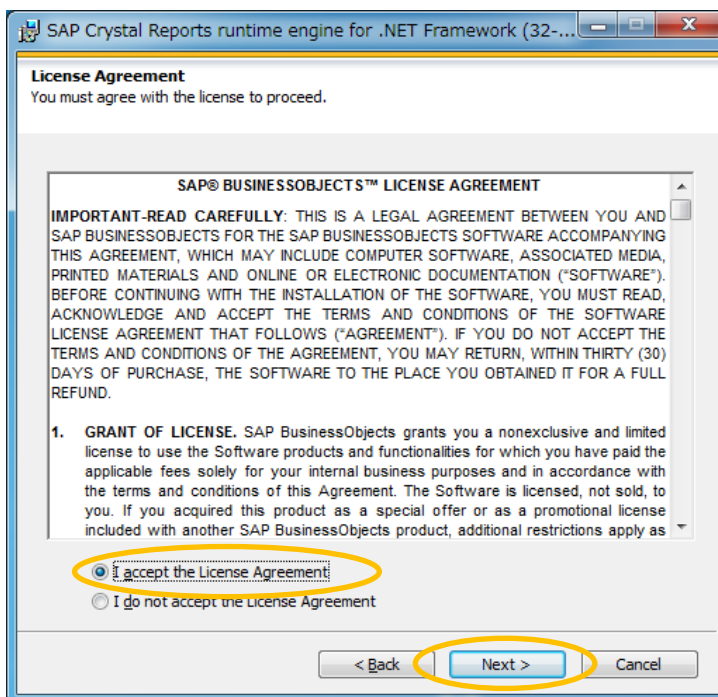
SAP Crystal Reports runtime engine for .NET Framework (32-...

License Agreement
You must agree with the license to proceed.

SAP® BUSINESSOBJECTS™ LICENSE AGREEMENT

IMPORTANT-READ CAREFULLY: THIS IS A LEGAL AGREEMENT BETWEEN YOU AND SAP BUSINESSOBJECTS FOR THE SAP BUSINESSOBJECTS SOFTWARE ACCOMPANYING THIS AGREEMENT, WHICH MAY INCLUDE COMPUTER SOFTWARE, ASSOCIATED MEDIA, PRINTED MATERIALS AND ONLINE OR ELECTRONIC DOCUMENTATION ("SOFTWARE"). BEFORE CONTINUING WITH THE INSTALLATION OF THE SOFTWARE, YOU MUST READ, ACKNOWLEDGE AND ACCEPT THE TERMS AND CONDITIONS OF THE SOFTWARE LICENSE AGREEMENT THAT FOLLOWS ("AGREEMENT"). IF YOU DO NOT ACCEPT THE TERMS AND CONDITIONS OF THE AGREEMENT, YOU MAY RETURN, WITHIN THIRTY (30) DAYS OF PURCHASE, THE SOFTWARE TO THE PLACE YOU OBTAINED IT FOR A FULL REFUND.

1. GRANT OF LICENSE. SAP BusinessObjects grants you a nonexclusive and limited license to use the Software products and functionalities for which you have paid the applicable fees solely for your internal business purposes and in accordance with the terms and conditions of this Agreement. The Software is licensed, not sold, to you. If you acquired this product as a special offer or as a promotional license included with another SAP BusinessObjects product, additional restrictions apply as

I accept the License Agreement
I do not accept the License Agreement

< Back
Next >
Cancel